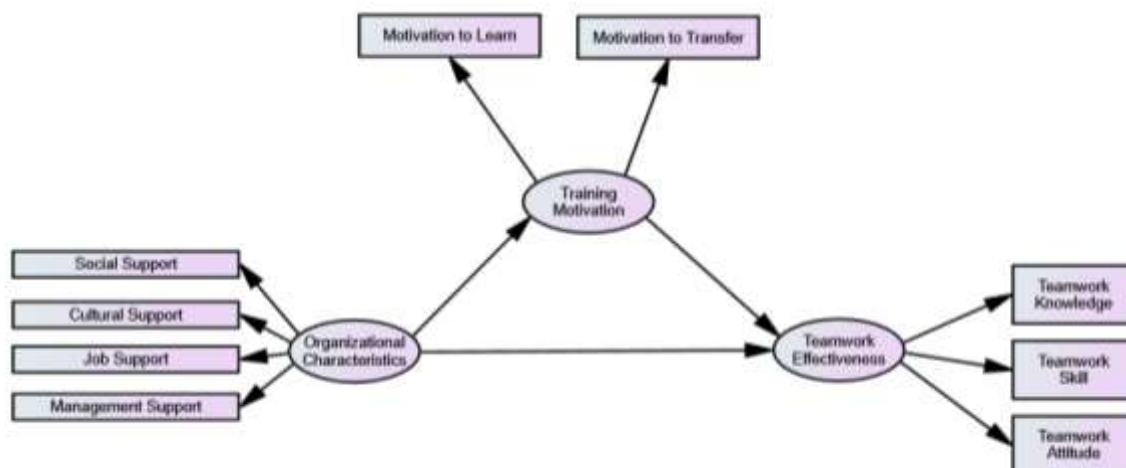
Motivation to Learn

Motivation to Transfer

Training Motivation

Social Support

Cultural Support

Job Support

Management Support

Organizational Characteristics

Teamwork Effectiveness

Teamwork Knowledge

Teamwork Skill

Teamwork Attitude